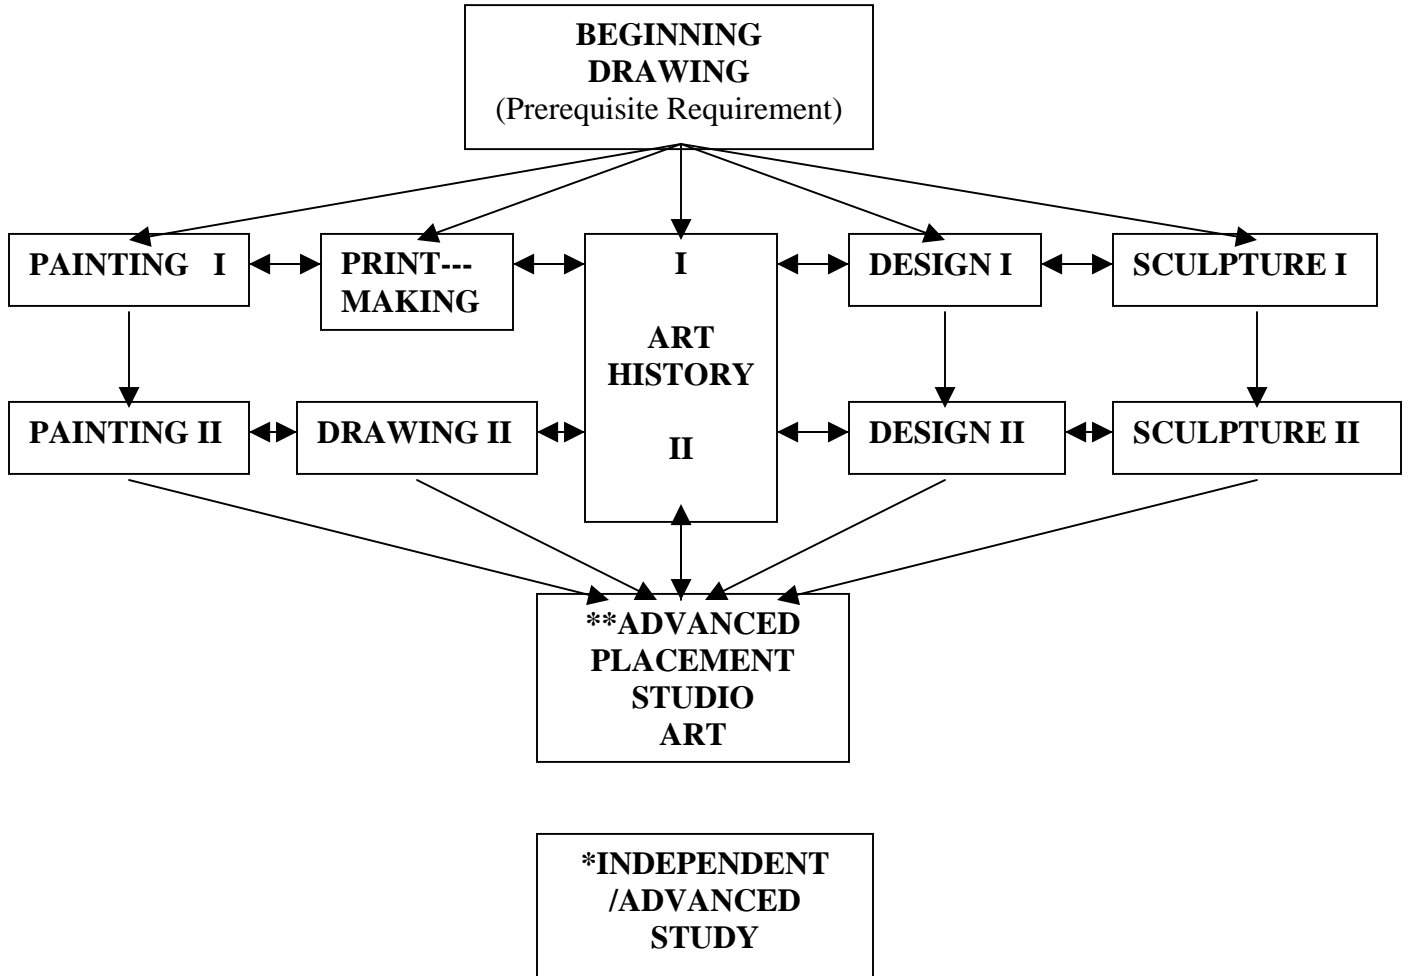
BEGINNING DRAWING
(Prerequisite Requirement)

PAINTING I

PRINT---MAKING

I

ART HISTORY

II

DESIGN I

SCULPTURE I

PAINTING II

DRAWING II

DESIGN II

SCULPTURE II

**ADVANCED PLACEMENT STUDIO ART

*INDEPENDENT /ADVANCED STUDY